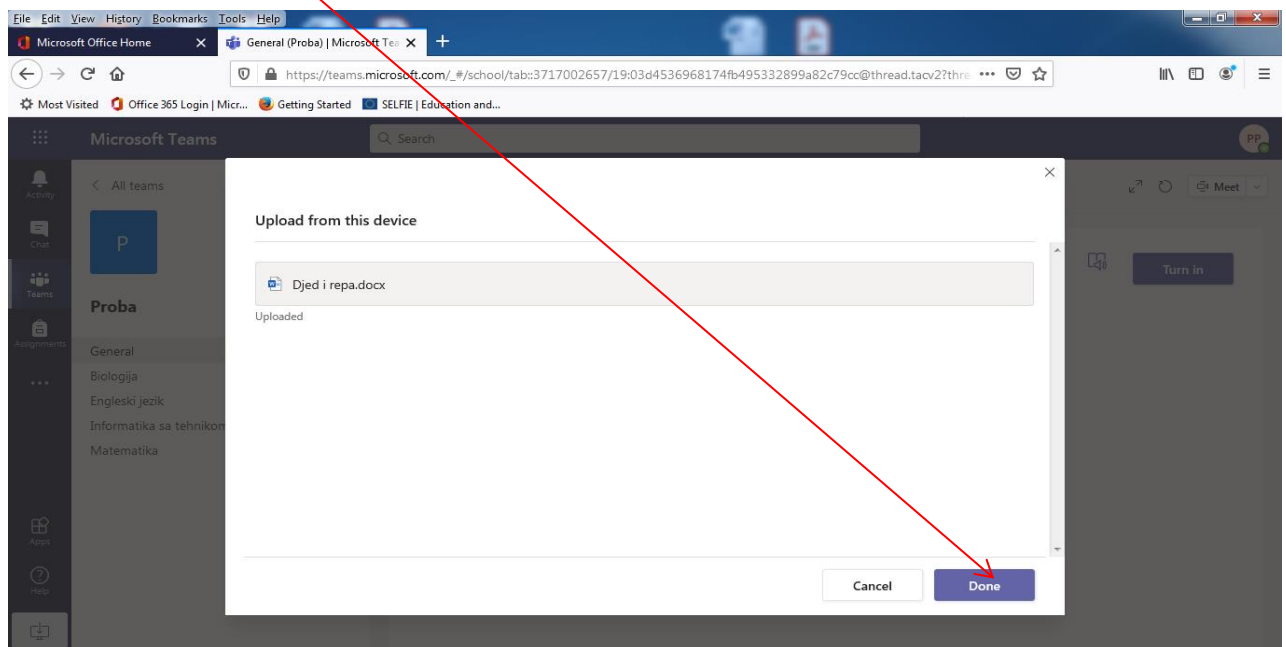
File Edit View History Bookmarks Tools Help

Microsoft Office Home
General (Proba) | Microsoft Tea

https://teams.microsoft.com/_#/school/tab::3717002657/19:03d4536968174fb495332899a82c79cc@thread.tacv2?thre

Most Visited
Office 365 Login | Micr...
Getting Started
SELFIE | Education and...

Microsoft Teams
Search

PP

Activity
Chat
Teams
Assignments
...
Apps
Help

All teams
P
Proba
General
Biologija
Engleski jezik
Informatika sa tehnikom
Matematika

Meet
Turn in

Upload from this device

Djed i repa.docx
Uploaded

Cancel
Done